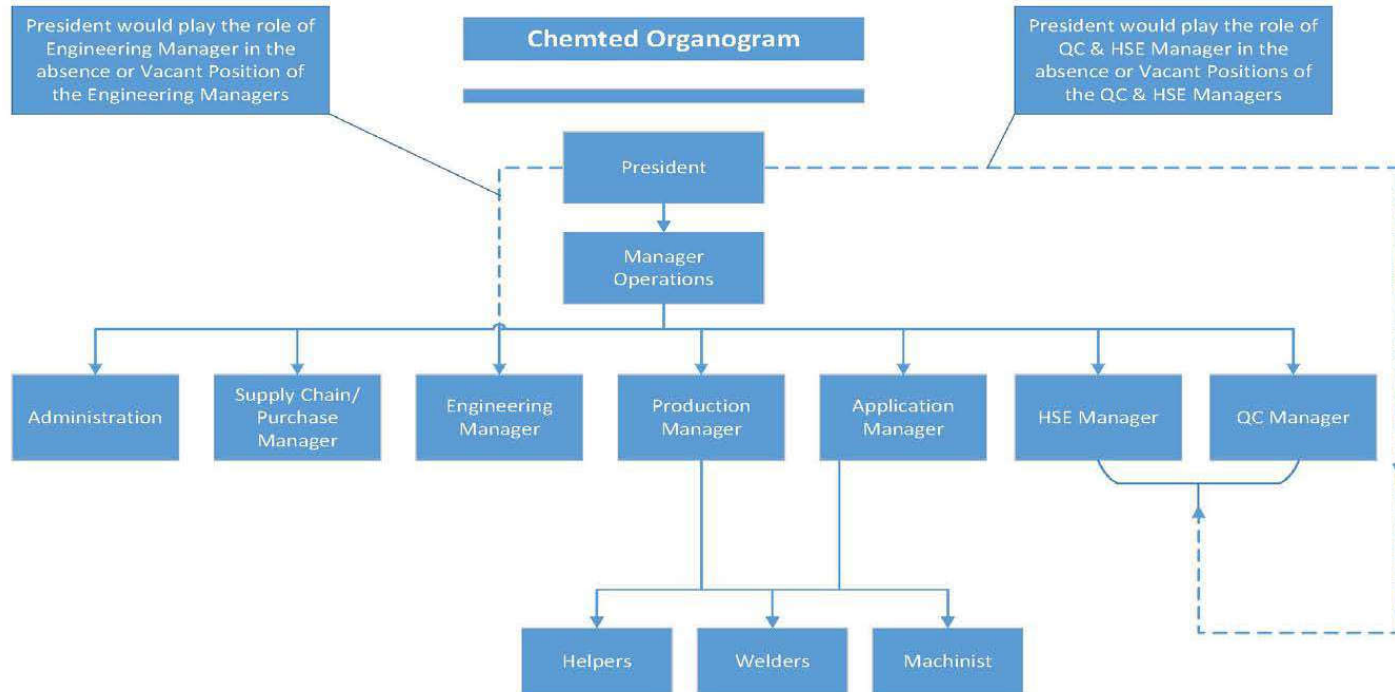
President would play the role of Engineering Manager in the absence or Vacant Position of the Engineering Managers

Chemted Organogram

President would play the role of QC & HSE Manager in the absence or Vacant Positions of the QC & HSE Managers

President

Manager Operations

Administration

Supply Chain/ Purchase Manager

Engineering Manager

Production Manager

Application Manager

HSE Manager

QC Manager

Helpers

Welders

Machinist